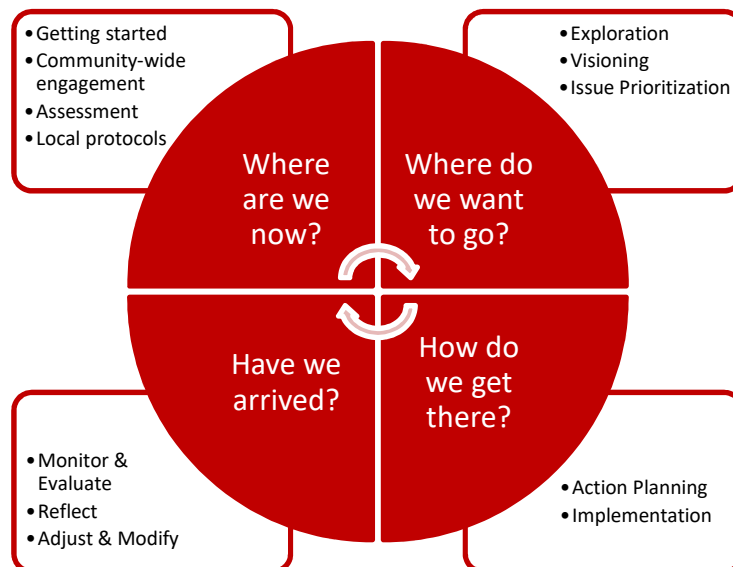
• Getting started
• Community-wide engagement
• Assessment
• Local protocols

• Exploration
• Visioning
• Issue Prioritization

Where are we now?

Where do we want to go?

Have we arrived?

How do we get there?

• Monitor & Evaluate
• Reflect
• Adjust & Modify

• Action Planning
• Implementation